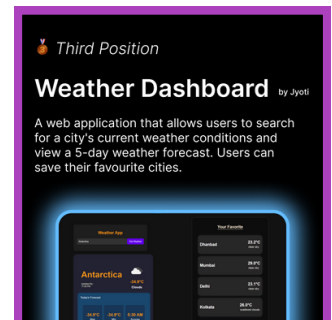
Third Position

Weather Dashboard by Jyoti

A web application that allows users to search for a city's current weather conditions and view a 5-day weather forecast. Users can save their favourite cities.

Weather App

Antarctica

-24.5°C

Clouds

Today's Forecast

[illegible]

Your Favorite

Dhanbad 33.2°C

Mumbai 29.9°C

Delhi 23.1°C

Kolkata 28.0°C